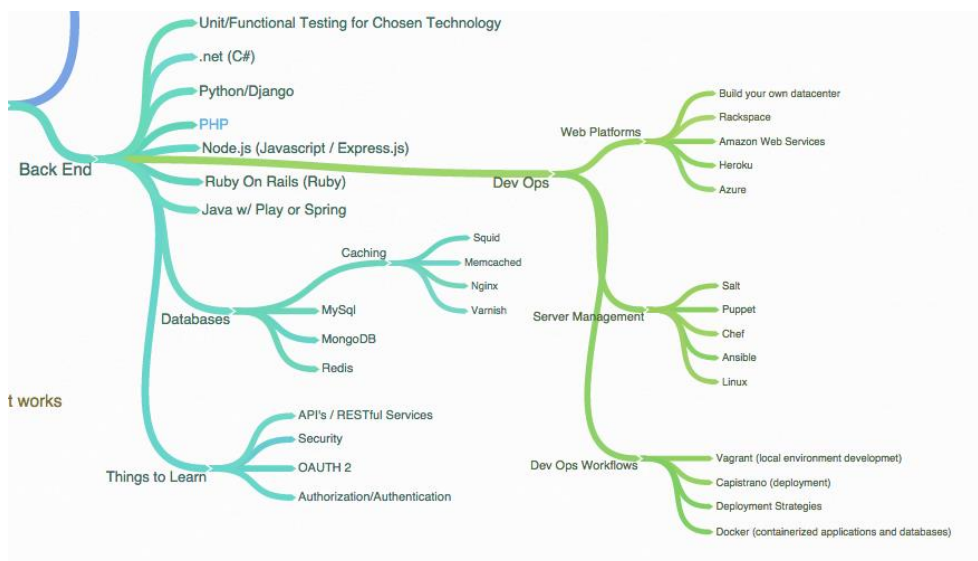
Back End

Unit/Functional Testing for Chosen Technology
.net (C#)
Python/Django
PHP
Node.js (Javascript / Express.js)
Ruby On Rails (Ruby)
Java w/ Play or Spring

Databases
Caching
Squid
Memcached
Nginx
Varnish
MySql
MongoDB
Redis

Things to Learn
API's / RESTful Services
Security
OAUTH 2
Authorization/Authentication

Dev Ops
Web Platforms
Build your own datacenter
Rackspace
Amazon Web Services
Heroku
Azure

Server Management
Salt
Puppet
Chef
Ansible
Linux

Dev Ops Workflows
Vagrant (local environment developmet)
Capistrano (deployment)
Deployment Strategies
Docker (containerized applications and databases)

t works